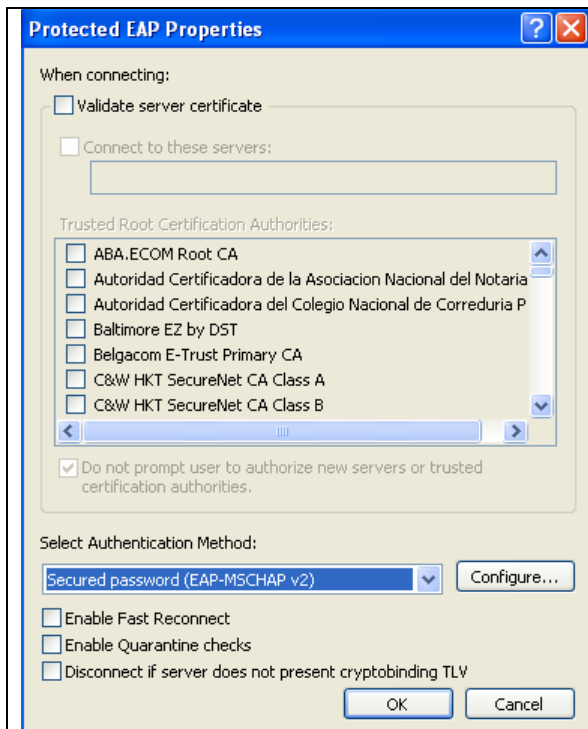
Protected EAP Properties

When connecting:

Validate server certificate

Connect to these servers:

Trusted Root Certification Authorities:

ABA.ECOM Root CA
Autoridad Certificadora de la Asociacion Nacional del Notaria
Autoridad Certificadora del Colegio Nacional de Correduria P
Baltimore EZ by DST
Belgacom E-Trust Primary CA
C&W HKT SecureNet CA Class A
C&W HKT SecureNet CA Class B

Do not prompt user to authorize new servers or trusted certification authorities.

Select Authentication Method:

Secured password (EAP-MSCHAP v2)

Configure...

Enable Fast Reconnect
Enable Quarantine checks
Disconnect if server does not present cryptobinding TLV

OK

Cancel